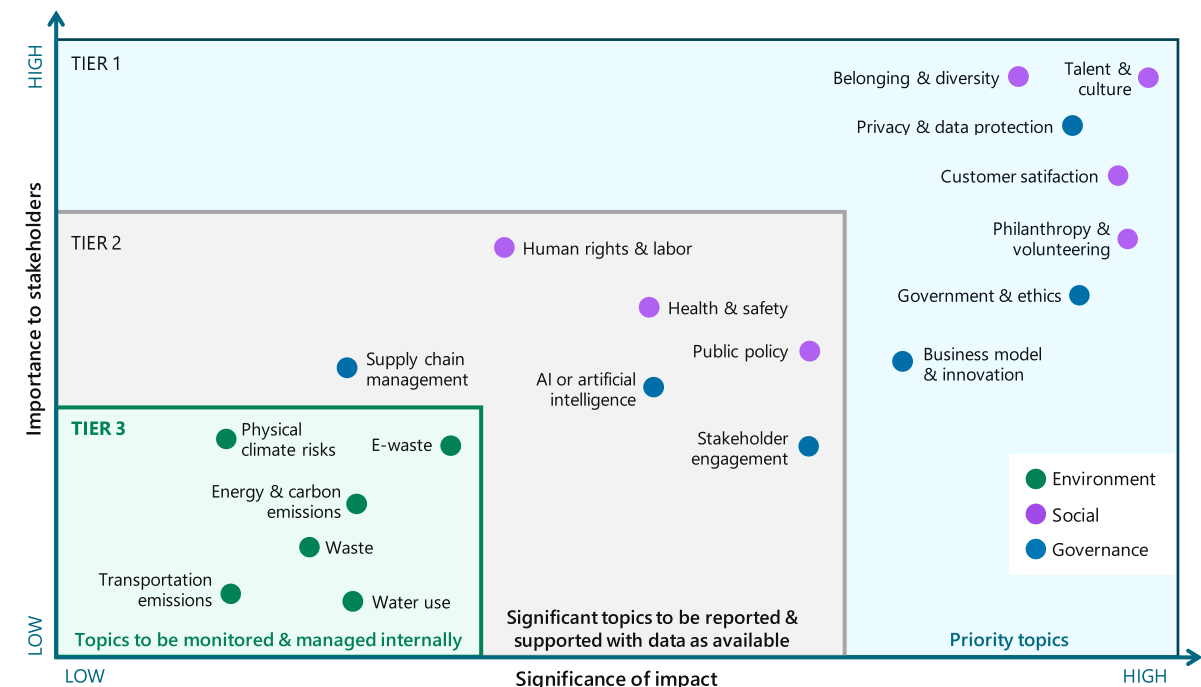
HIGH

Importance to stakeholders

LOW

TIER 1

Belonging & diversity

Talent & culture

Privacy & data protection

Customer satifaction

Philanthropy & volunteering

Government & ethics

Business model & innovation

Priority topics

TIER 2

Human rights & labor

Health & safety

Public policy

Supply chain management

AI or artificial intelligence

Stakeholder engagement

Significant topics to be reported & supported with data as available

TIER 3

Physical climate risks

E-waste

Energy & carbon emissions

Waste

Transportation emissions

Water use

Topics to be monitored & managed internally

Environment

Social

Governance

LOW

Significance of impact

HIGH